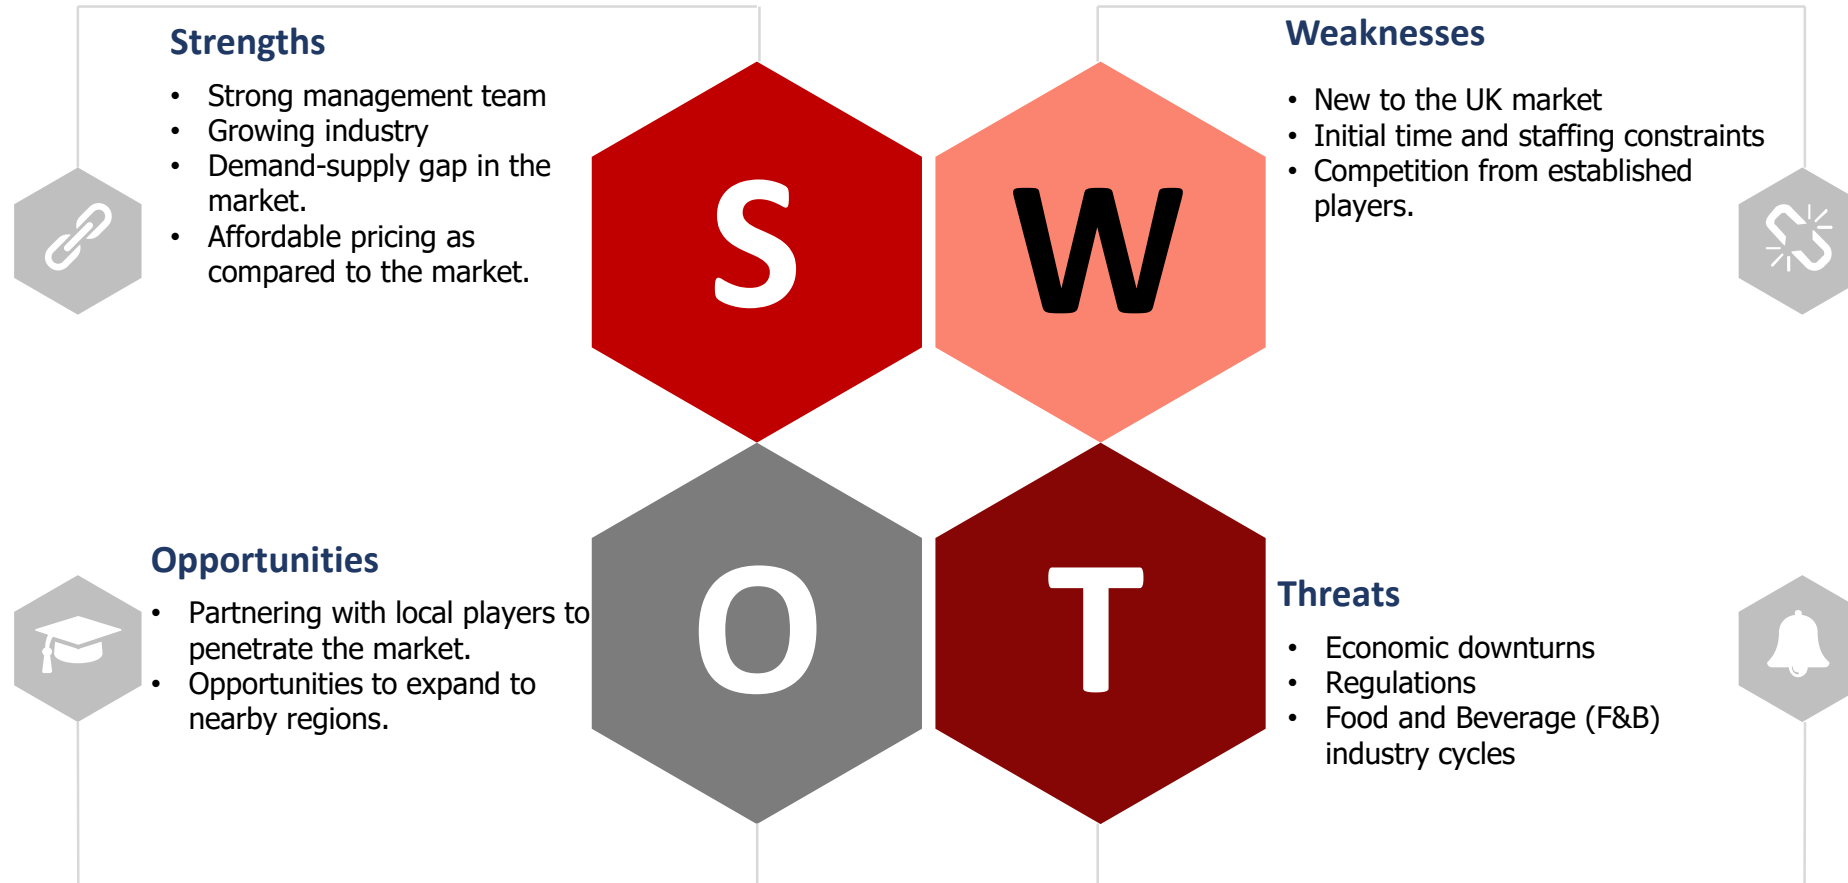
Strengths

- Strong management team
- Growing industry
- Demand-supply gap in the market.
- Affordable pricing as compared to the market.

S

W

Weaknesses

- New to the UK market
- Initial time and staffing constraints
- Competition from established players.

Opportunities

- Partnering with local players to penetrate the market.
- Opportunities to expand to nearby regions.

O

T

Threats

- Economic downturns
- Regulations
- Food and Beverage (F&B) industry cycles